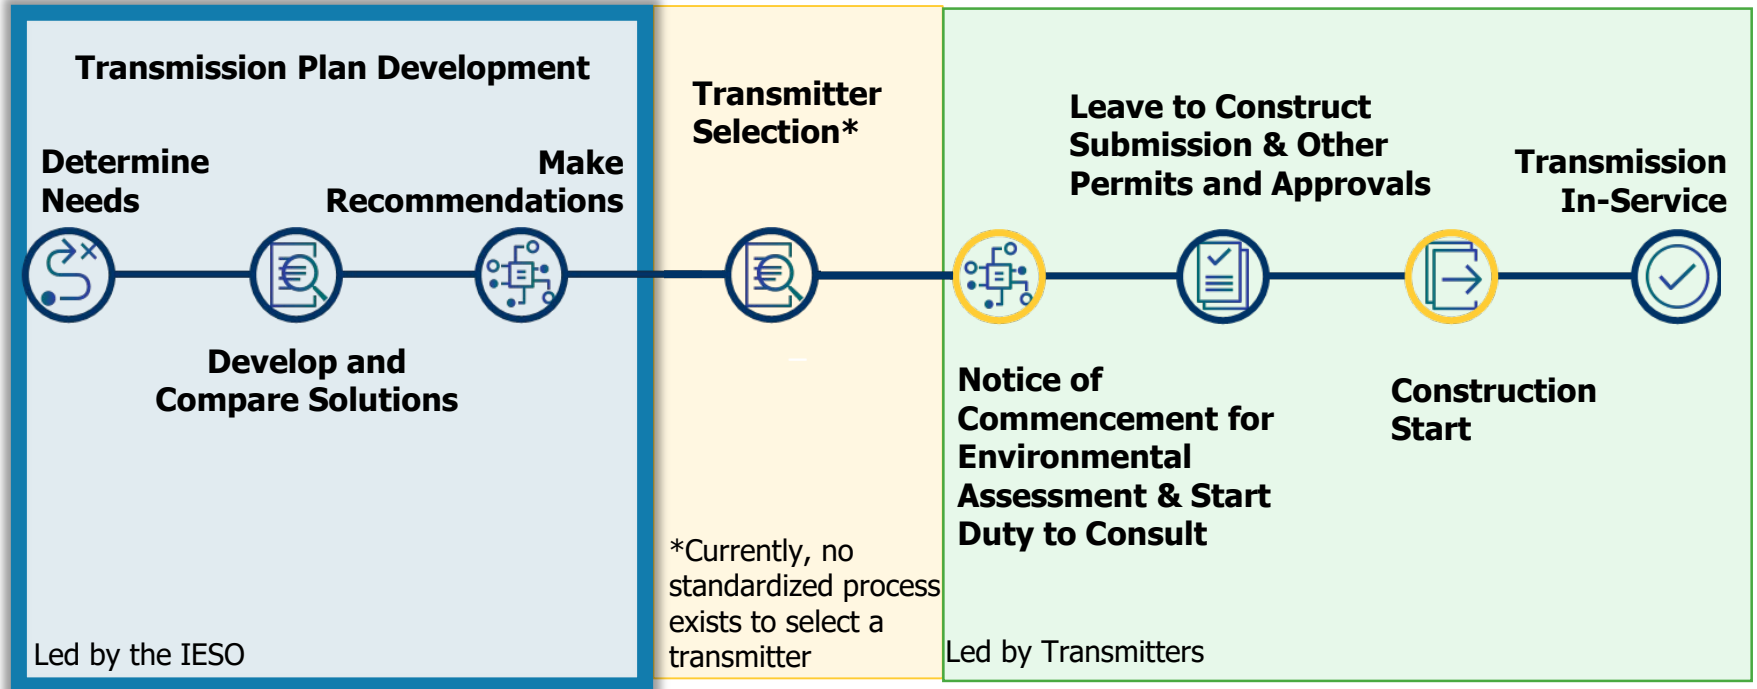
Transmission Plan Development

Determine Needs

Make Recommendations

Develop and Compare Solutions

Led by the IESO

Transmitter Selection*

*Currently, no standardized process exists to select a transmitter

Leave to Construct Submission & Other Permits and Approvals

Transmission In-Service

Notice of Commencement for Environmental Assessment & Start Duty to Consult

Construction Start

Led by Transmitters